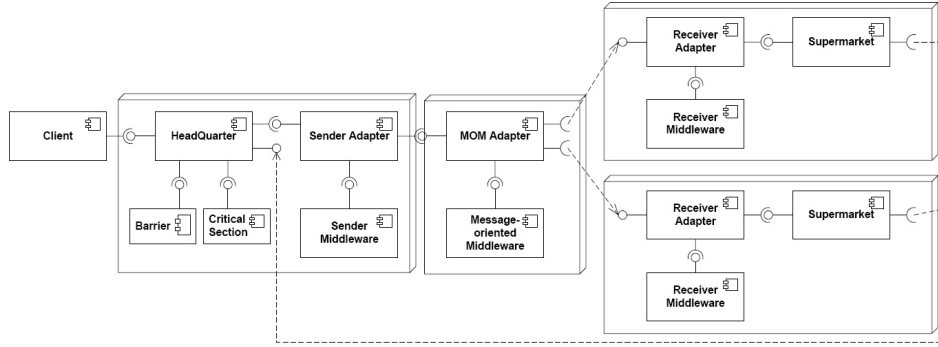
Client

HeadQuarter

Sender Adapter

Barrier

Critical Section

Sender Middleware

MOM Adapter

Message-oriented Middleware

Receiver Adapter

Supermarket

Receiver Middleware

Receiver Adapter

Supermarket

Receiver Middleware